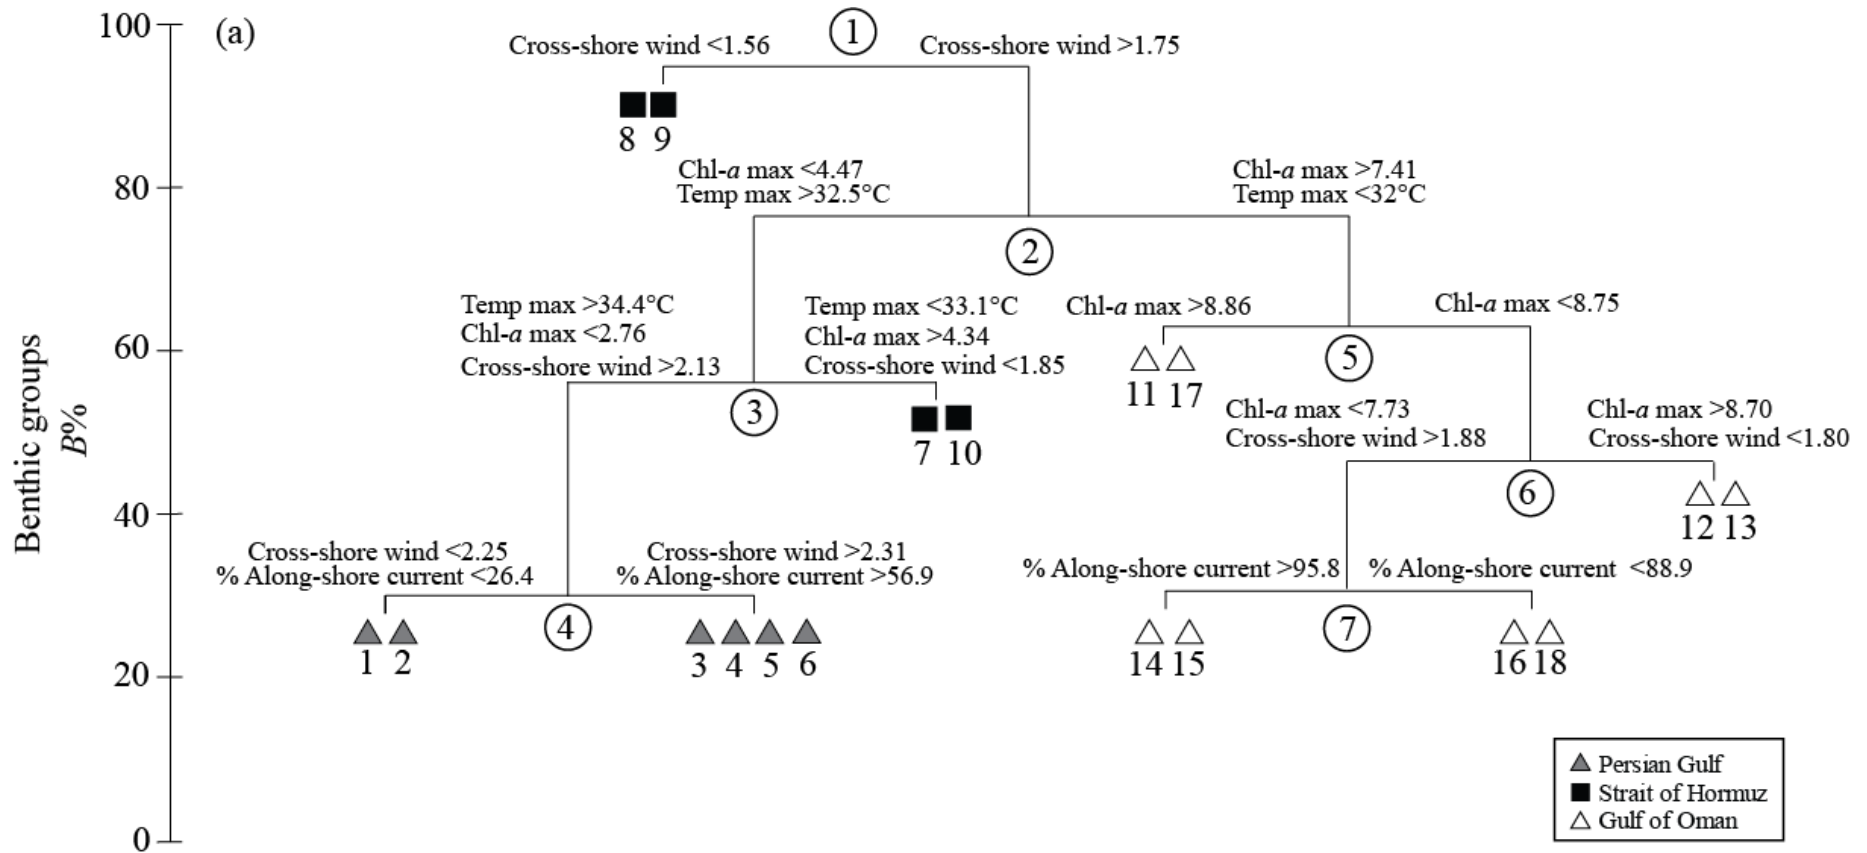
(a)

100
80
60
40
20
0

Benthic groups
$B\%$

1
Cross-shore wind <1.56
Cross-shore wind >1.75

8 9

Chl-$a$ max <4.47
Temp max >32.5°C

Chl-$a$ max >7.41
Temp max <32°C

2

Temp max >34.4°C
Chl-$a$ max <2.76
Cross-shore wind >2.13

Temp max <33.1°C
Chl-$a$ max >4.34
Cross-shore wind <1.85

Chl-$a$ max >8.86

Chl-$a$ max <8.75

5

11 17

3

7 10

Chl-$a$ max <7.73
Cross-shore wind >1.88

Chl-$a$ max >8.70
Cross-shore wind <1.80

6

12 13

Cross-shore wind <2.25
% Along-shore current <26.4

Cross-shore wind >2.31
% Along-shore current >56.9

% Along-shore current >95.8

% Along-shore current <88.9

4

1 2

3 4 5 6

7

14 15

16 18

Persian Gulf
Strait of Hormuz
Gulf of Oman